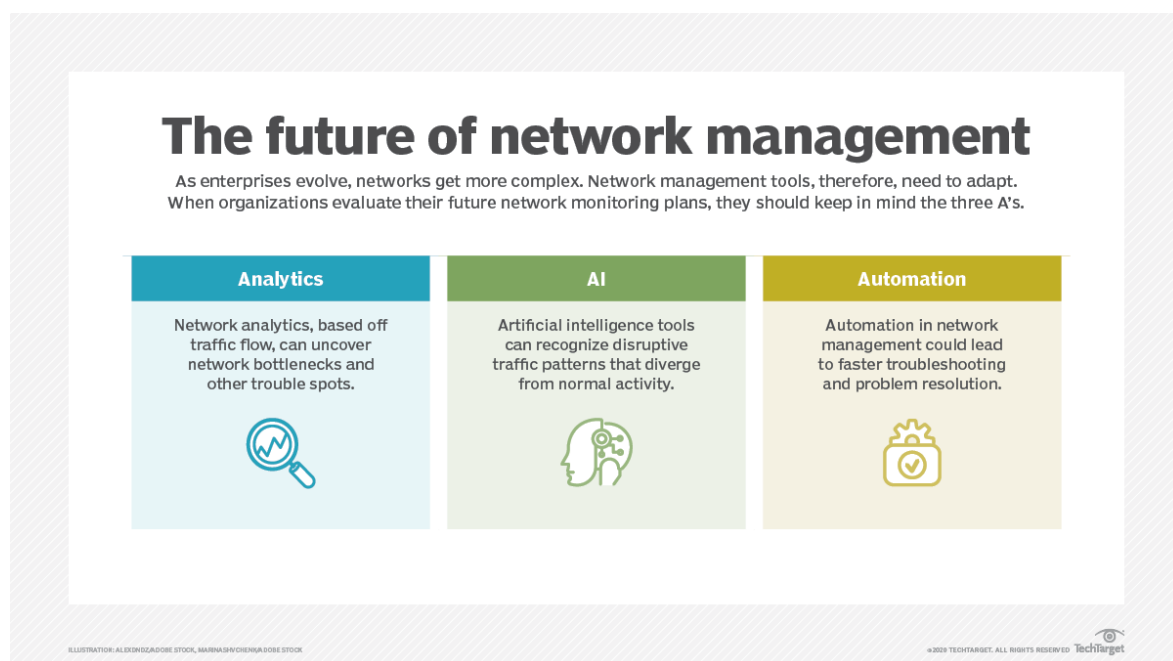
The future of network management

As enterprises evolve, networks get more complex. Network management tools, therefore, need to adapt. When organizations evaluate their future network monitoring plans, they should keep in mind the three A's.

Analytics

Network analytics, based off traffic flow, can uncover network bottlenecks and other trouble spots.

AI

Artificial intelligence tools can recognize disruptive traffic patterns that diverge from normal activity.

Automation

Automation in network management could lead to faster troubleshooting and problem resolution.

ILLUSTRATION: ALEXDNDZ/ADOBE STOCK, MARINASHVCHENKA/ADOBE STOCK

©2020 TECHTARGET. ALL RIGHTS RESERVED TechTarget